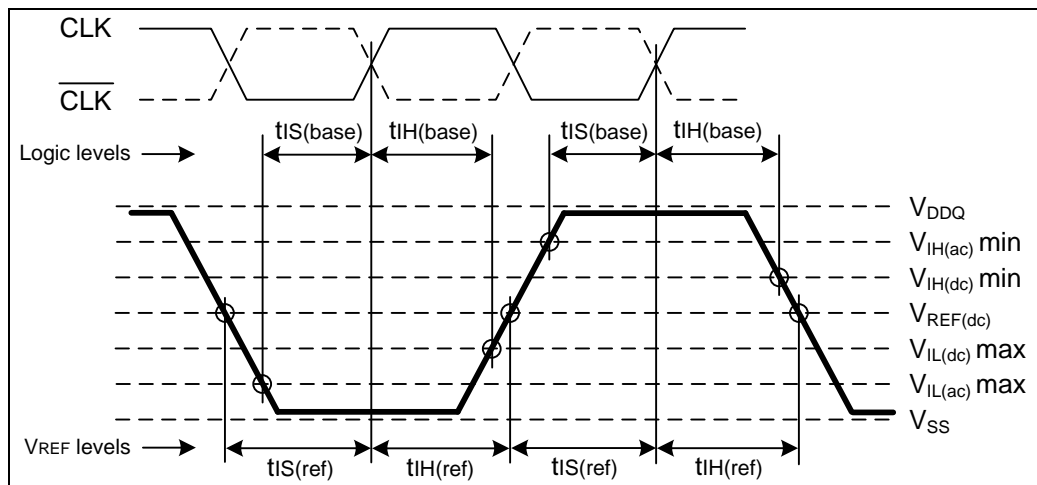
CLK

$\overline{\text{CLK}}$

tIS(base) tIH(base) tIS(base) tIH(base)

Logic levels

$V_{DDQ}$

$V_{IH(ac)}$ min

$V_{IH(dc)}$ min

$V_{REF(dc)}$

$V_{IL(dc)}$ max

$V_{IL(ac)}$ max

$V_{SS}$

VREF levels

tIS(ref) tIH(ref) tIS(ref) tIH(ref)